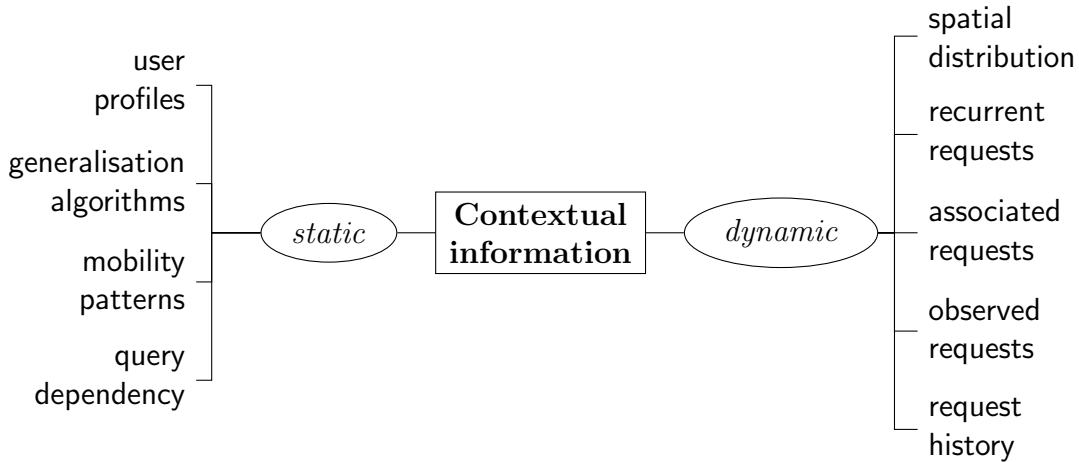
user profiles

generalisation algorithms

mobility patterns

query dependency

static

Contextual information

dynamic

spatial distribution

recurrent requests

associated requests

observed requests

request history